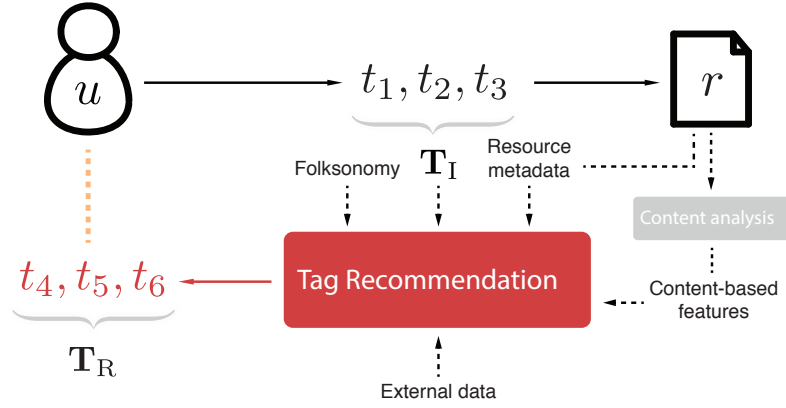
$u$

$t_1, t_2, t_3$

$r$

$\mathbf{T}_\mathrm{I}$

Folksonomy

Resource metadata

Content analysis

$t_4, t_5, t_6$

Tag Recommendation

Content-based features

$\mathbf{T}_\mathrm{R}$

External data